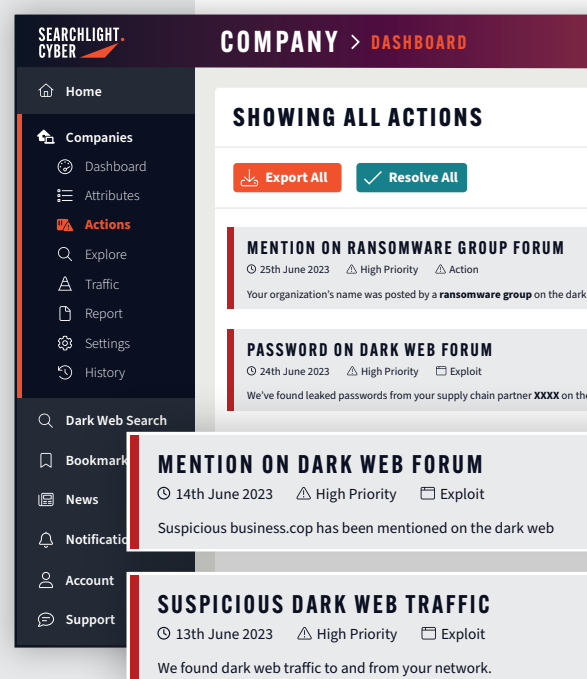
SEARCHLIGHT CYBER

COMPANY > DASHBOARD

Home

Companies

Dashboard

Attributes

Actions

Explore

Traffic

Report

Settings

History

Dark Web Search

Bookmark

News

Notificati

Account

Support

SHOWING ALL ACTIONS

Export All

Resolve All

MENTION ON RANSOMWARE GROUP FORUM

25th June 2023 High Priority Action

Your organization's name was posted by a **ransomware group** on the dark

PASSWORD ON DARK WEB FORUM

24th June 2023 High Priority Exploit

We've found leaked passwords from your supply chain partner **XXXX** on th

MENTION ON DARK WEB FORUM

14th June 2023 High Priority Exploit

Suspicious business.cop has been mentioned on the dark web

SUSPICIOUS DARK WEB TRAFFIC

13th June 2023 High Priority Exploit

We found dark web traffic to and from your network.